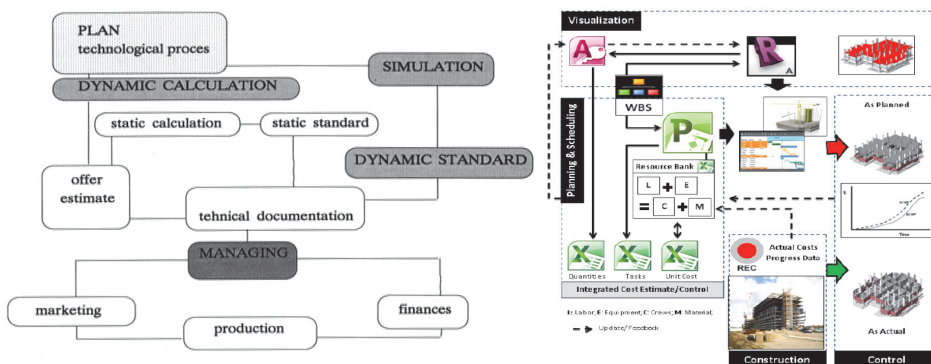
PLAN
technological proces

DYNAMIC CALCULATION

SIMULATION

static calculation

static standard

DYNAMIC STANDARD

offer
estimate

tehnical documentation

MANAGING

marketing

finances

production

Visualization

A

R

WBS

Planning & Scheduling

P

As Planned

Resource Bank

L + E

= C + M

Quantities

Tasks

Unit Cost

REC

Actual Costs
Progress Data

Integrated Cost Estimate/Control

L: Labor; E: Equipment; C: Crews; M: Material;

Update/ Feedback

As Actual

Construction

Control